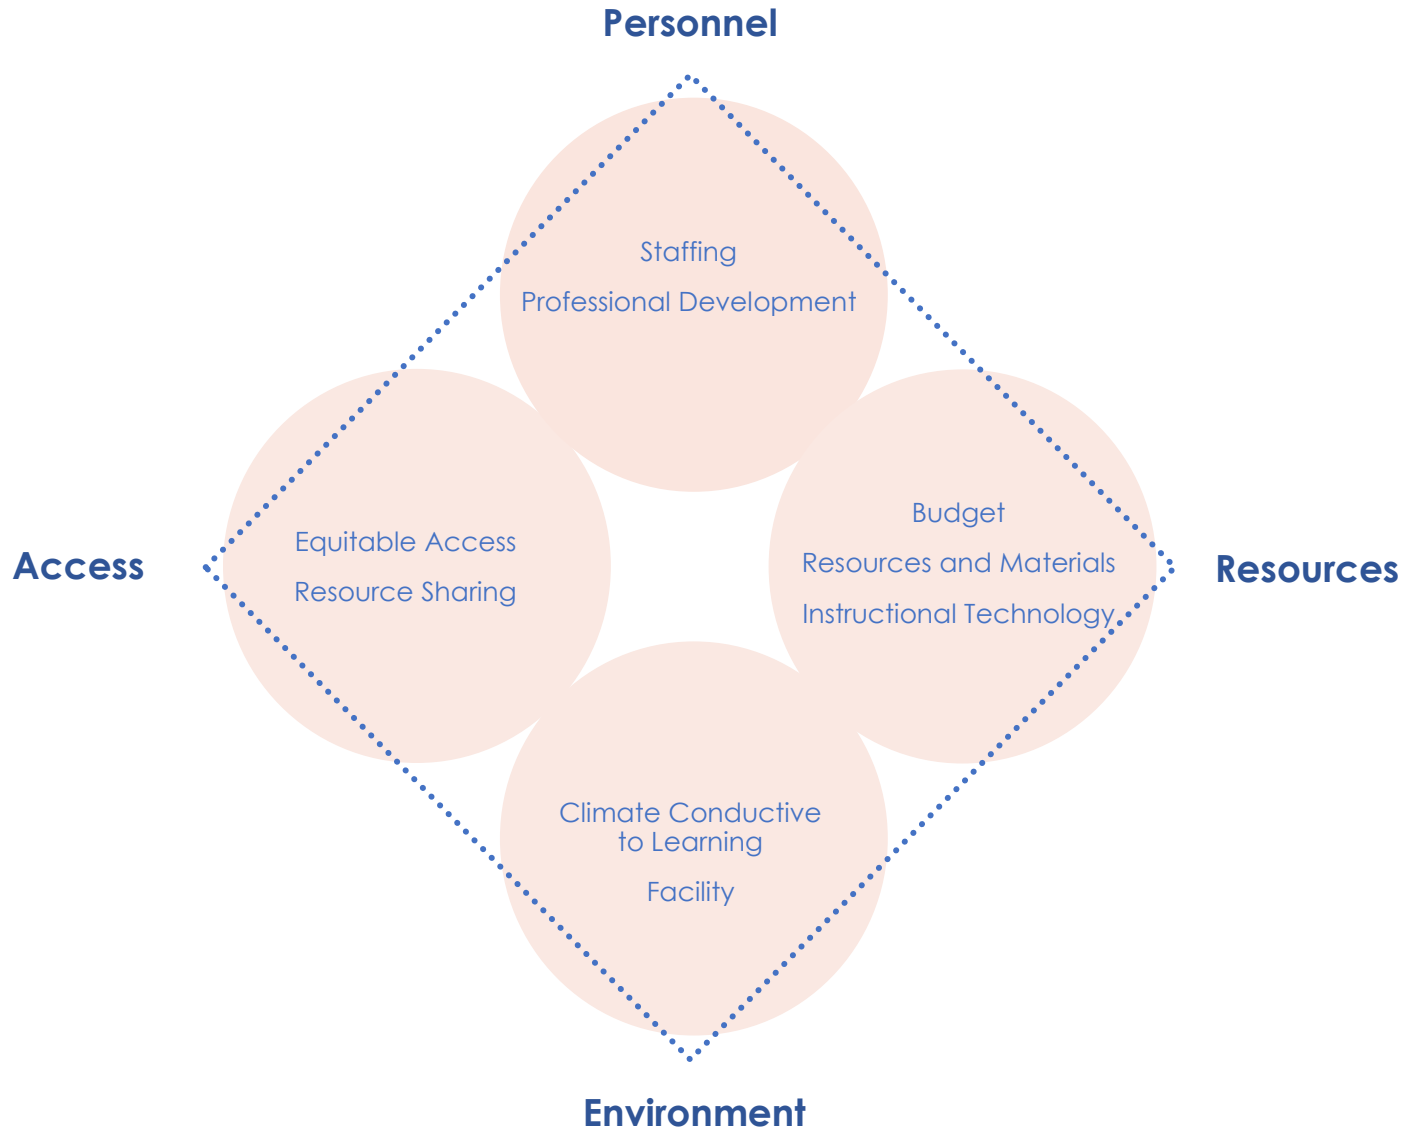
Personnel

Staffing

Professional Development

Access

Equitable Access

Resource Sharing

Budget

Resources and Materials

Instructional Technology

Resources

Climate Conductive to Learning

Facility

Environment